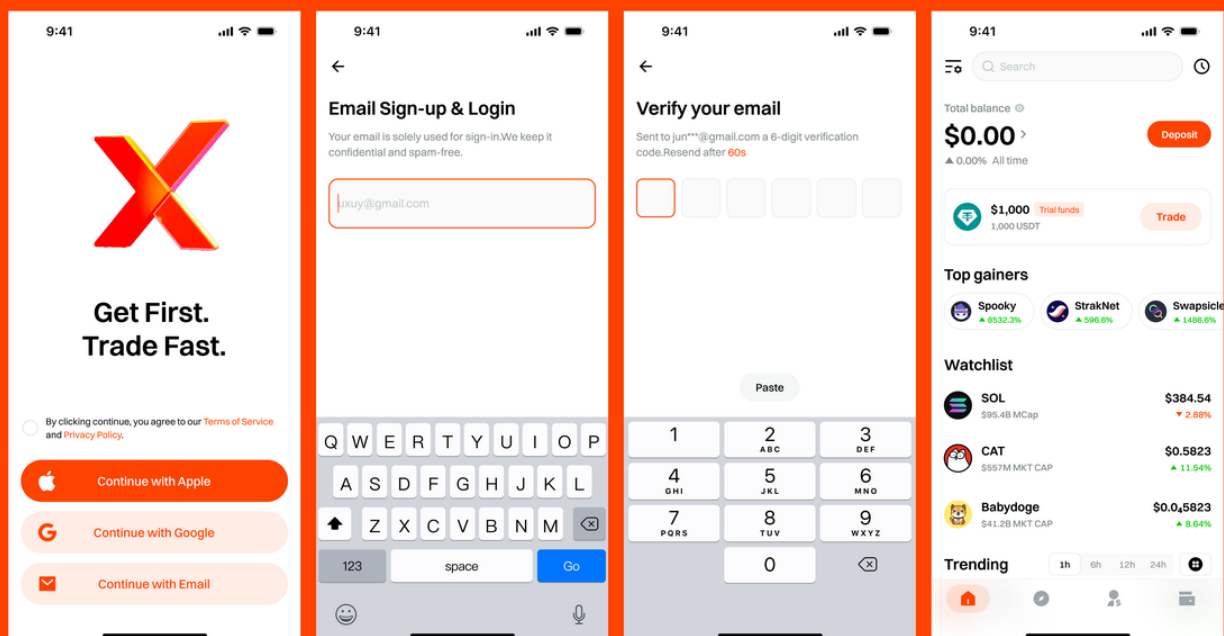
9:41

Get First.
Trade Fast.

By clicking continue, you agree to our Terms of Service and Privacy Policy.

Continue with Apple

Continue with Google

Continue with Email

9:41

Email Sign-up & Login

Your email is solely used for sign-in.We keep it confidential and spam-free.

uxuy@gmail.com

Q W E R T Y U I O P
A S D F G H J K L
Z X C V B N M
123 space Go

9:41

Verify your email

Sent to jun***@gmail.com a 6-digit verification code.Resend after 60s

Paste

1
2 ABC
3 DEF
4 GHI
5 JKL
6 MNO
7 PQRS
8 TUV
9 WXYZ
0

9:41

Search

Total balance
$0.00
0.00% All time
Deposit

$1,000 Trial funds
1,000 USDT
Trade

Top gainers
Spooky 8532.3%
StrakNet 596.6%
Swapsicle 1486.6%

Watchlist
SOL $95.4B MCap $384.54 2.88%
CAT $557M MKT CAP $0.5823 11.54%
Babydoge $41.2B MKT CAP $0.0₄5823 8.64%

Trending 1h 6h 12h 24h